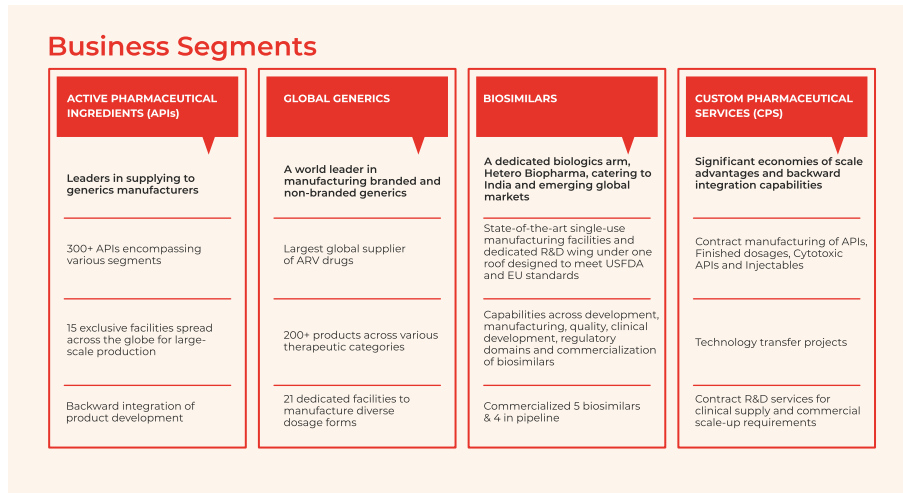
Business Segments

ACTIVE PHARMACEUTICAL INGREDIENTS (APIs)

Leaders in supplying to generics manufacturers

300+ APIs encompassing various segments

15 exclusive facilities spread across the globe for large-scale production

Backward integration of product development

GLOBAL GENERICS

A world leader in manufacturing branded and non-branded generics

Largest global supplier of ARV drugs

200+ products across various therapeutic categories

21 dedicated facilities to manufacture diverse dosage forms

BIOSIMILARS

A dedicated biologics arm, Hetero Biopharma, catering to India and emerging global markets

State-of-the-art single-use manufacturing facilities and dedicated R&D wing under one roof designed to meet USFDA and EU standards

Capabilities across development, manufacturing, quality, clinical development, regulatory domains and commercialization of biosimilars

Commercialized 5 biosimilars & 4 in pipeline

CUSTOM PHARMACEUTICAL SERVICES (CPS)

Significant economies of scale advantages and backward integration capabilities

Contract manufacturing of APIs, Finished dosages, Cytotoxic APIs and Injectables

Technology transfer projects

Contract R&D services for clinical supply and commercial scale-up requirements